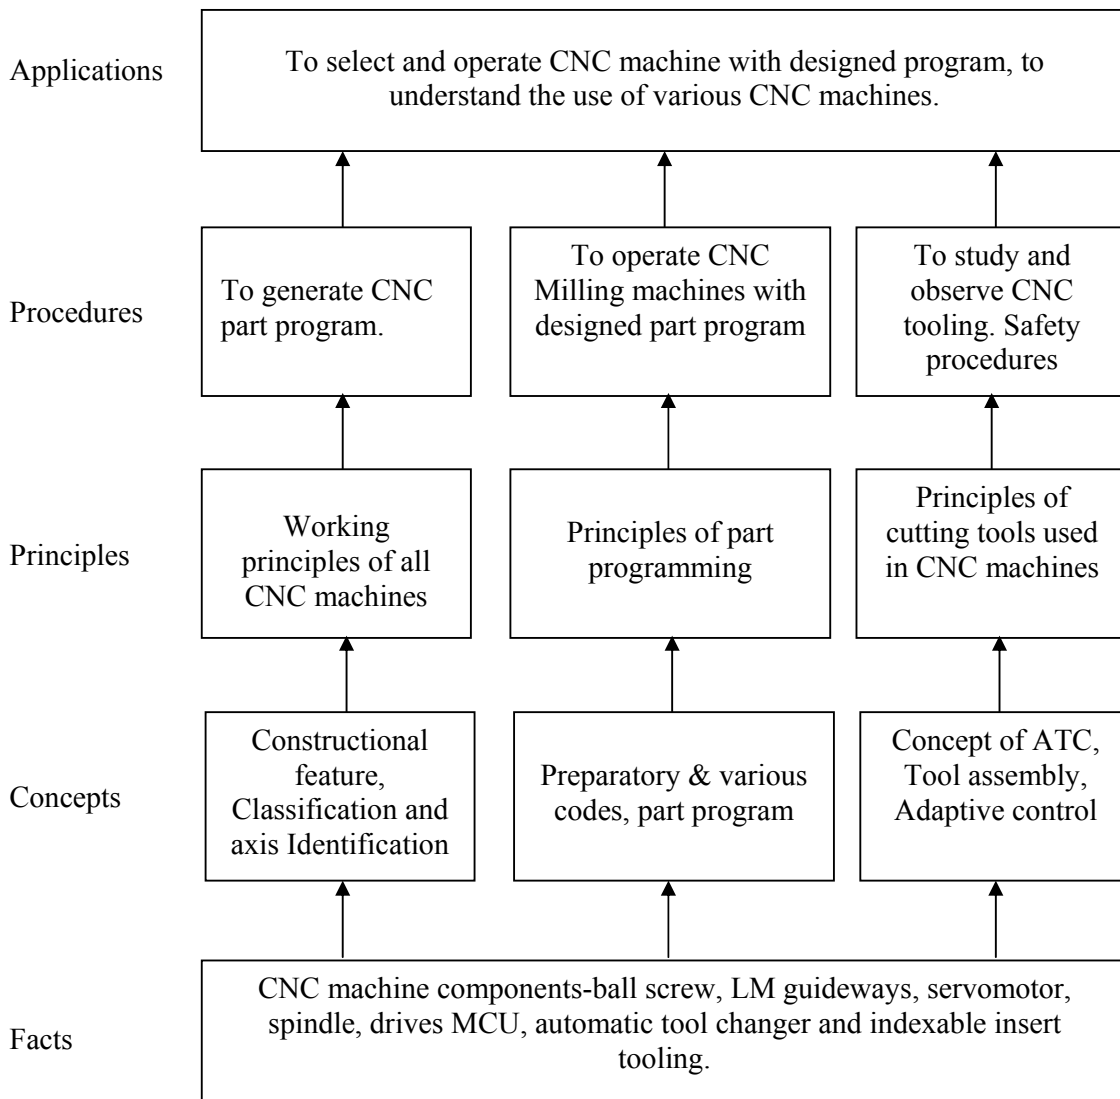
Applications

To select and operate CNC machine with designed program, to understand the use of various CNC machines.

Procedures

To generate CNC part program.

To operate CNC Milling machines with designed part program

To study and observe CNC tooling. Safety procedures

Principles

Working principles of all CNC machines

Principles of part programming

Principles of cutting tools used in CNC machines

Concepts

Constructional feature, Classification and axis Identification

Preparatory & various codes, part program

Concept of ATC, Tool assembly, Adaptive control

Facts

CNC machine components-ball screw, LM guideways, servomotor, spindle, drives MCU, automatic tool changer and indexable insert tooling.